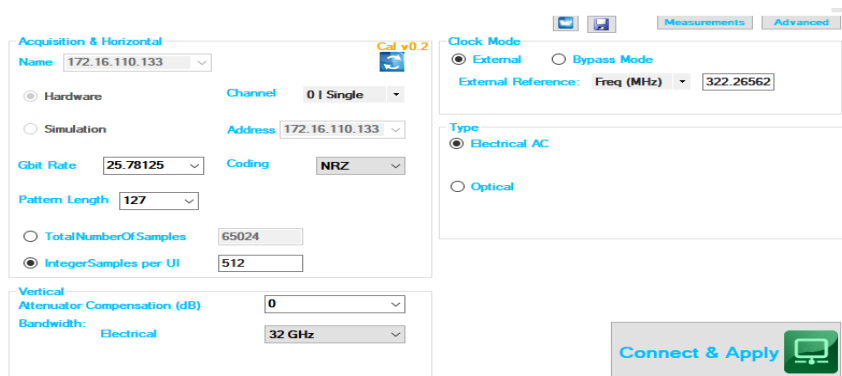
Measurements Advanced

Acquisition & Horizontal

Cal v0.2

Name 172.16.110.133

Hardware

Channel 0 | Single

Simulation

Address 172.16.110.133

Gbit Rate 25.78125

Coding NRZ

Pattern Length 127

TotalNumberOfSamples 65024

IntegerSamples per UI 512

Clock Mode

External

Bypass Mode

External Reference: Freq (MHz) 322.26562

Type

Electrical AC

Optical

Vertical

Attenuator Compensation (dB) 0

Bandwidth:

Electrical 32 GHz

Connect & Apply